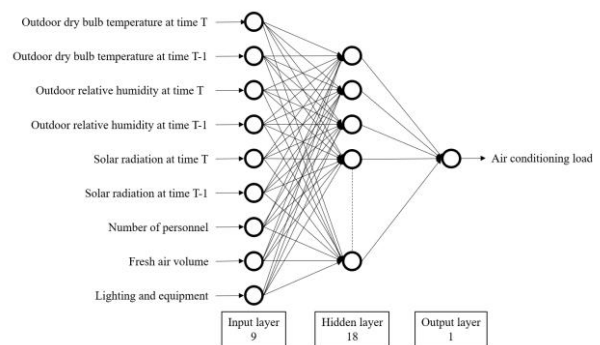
Outdoor dry bulb temperature at time T

Outdoor dry bulb temperature at time T-1

Outdoor relative humidity at time T

Outdoor relative humidity at time T-1

Solar radiation at time T

Solar radiation at time T-1

Number of personnel

Fresh air volume

Lighting and equipment

Air conditioning load

Input layer
9

Hidden layer
18

Output layer
1